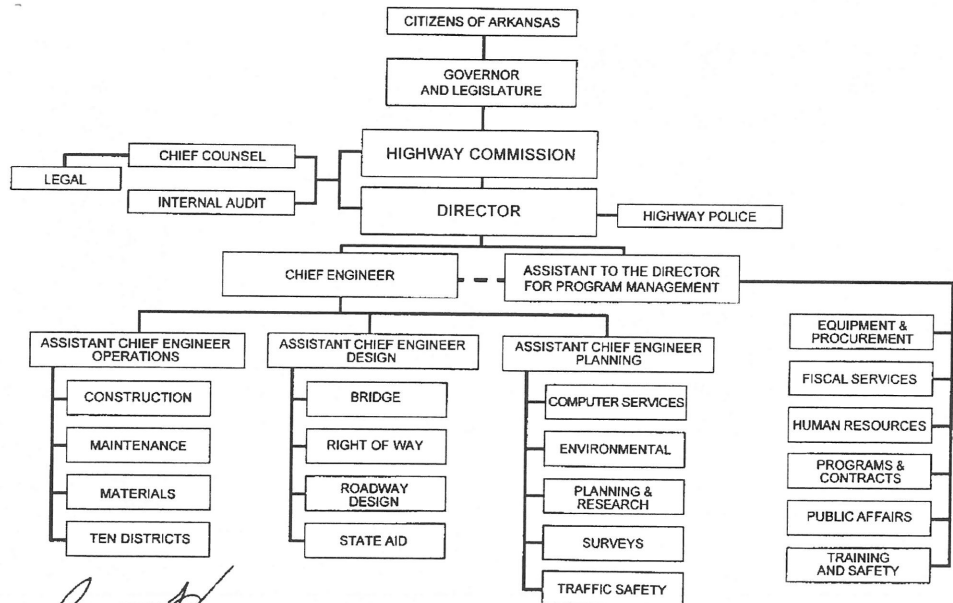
CITIZENS OF ARKANSAS

GOVERNOR AND LEGISLATURE

CHIEF COUNSEL

LEGAL

INTERNAL AUDIT

HIGHWAY COMMISSION

DIRECTOR

HIGHWAY POLICE

CHIEF ENGINEER

ASSISTANT TO THE DIRECTOR FOR PROGRAM MANAGEMENT

ASSISTANT CHIEF ENGINEER OPERATIONS

CONSTRUCTION

MAINTENANCE

MATERIALS

TEN DISTRICTS

ASSISTANT CHIEF ENGINEER DESIGN

BRIDGE

RIGHT OF WAY

ROADWAY DESIGN

STATE AID

ASSISTANT CHIEF ENGINEER PLANNING

COMPUTER SERVICES

ENVIRONMENTAL

PLANNING & RESEARCH

SURVEYS

TRAFFIC SAFETY

EQUIPMENT & PROCUREMENT

FISCAL SERVICES

HUMAN RESOURCES

PROGRAMS & CONTRACTS

PUBLIC AFFAIRS

TRAINING AND SAFETY